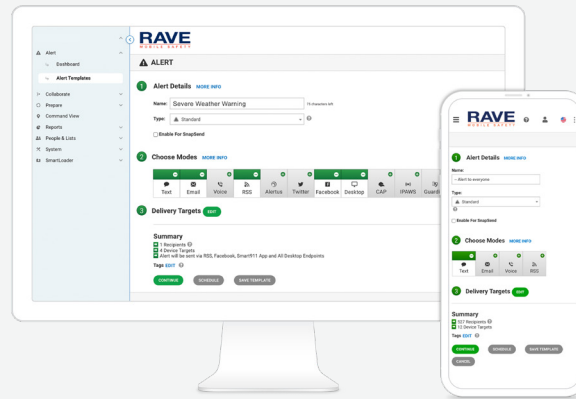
RAVE
MOBILE SAFETY

Alert
Dashboard
Alert Templates
Collaborate
Prepare
Command View
Reports
People & Lists
System
SmartLoader

ALERT

1 Alert Details MORE INFO
Name: Severe Weather Warning 75 characters left
Type: Standard
Enable For SnapSend

2 Choose Modes MORE INFO
Text Email Voice RSS Alertus Twitter Facebook Desktop CAP IPAWS Guard

3 Delivery Targets EDIT

Summary
1 Recipients
4 Device Targets
Alert will be sent via RSS, Facebook, Smart911 App and All Desktop Endpoints
Tags EDIT
CONTINUE SCHEDULE SAVE TEMPLATE

RAVE
MOBILE SAFETY

1 Alert Details MORE INFO
Name:
Alert to everyone
Type:
Standard
Enable For SnapSend

2 Choose Modes MORE INFO
Text Email Voice RSS

3 Delivery Targets EDIT

Summary
957 Recipients
112 Device Targets
Tags EDIT
CONTINUE SCHEDULE SAVE TEMPLATE
CANCEL